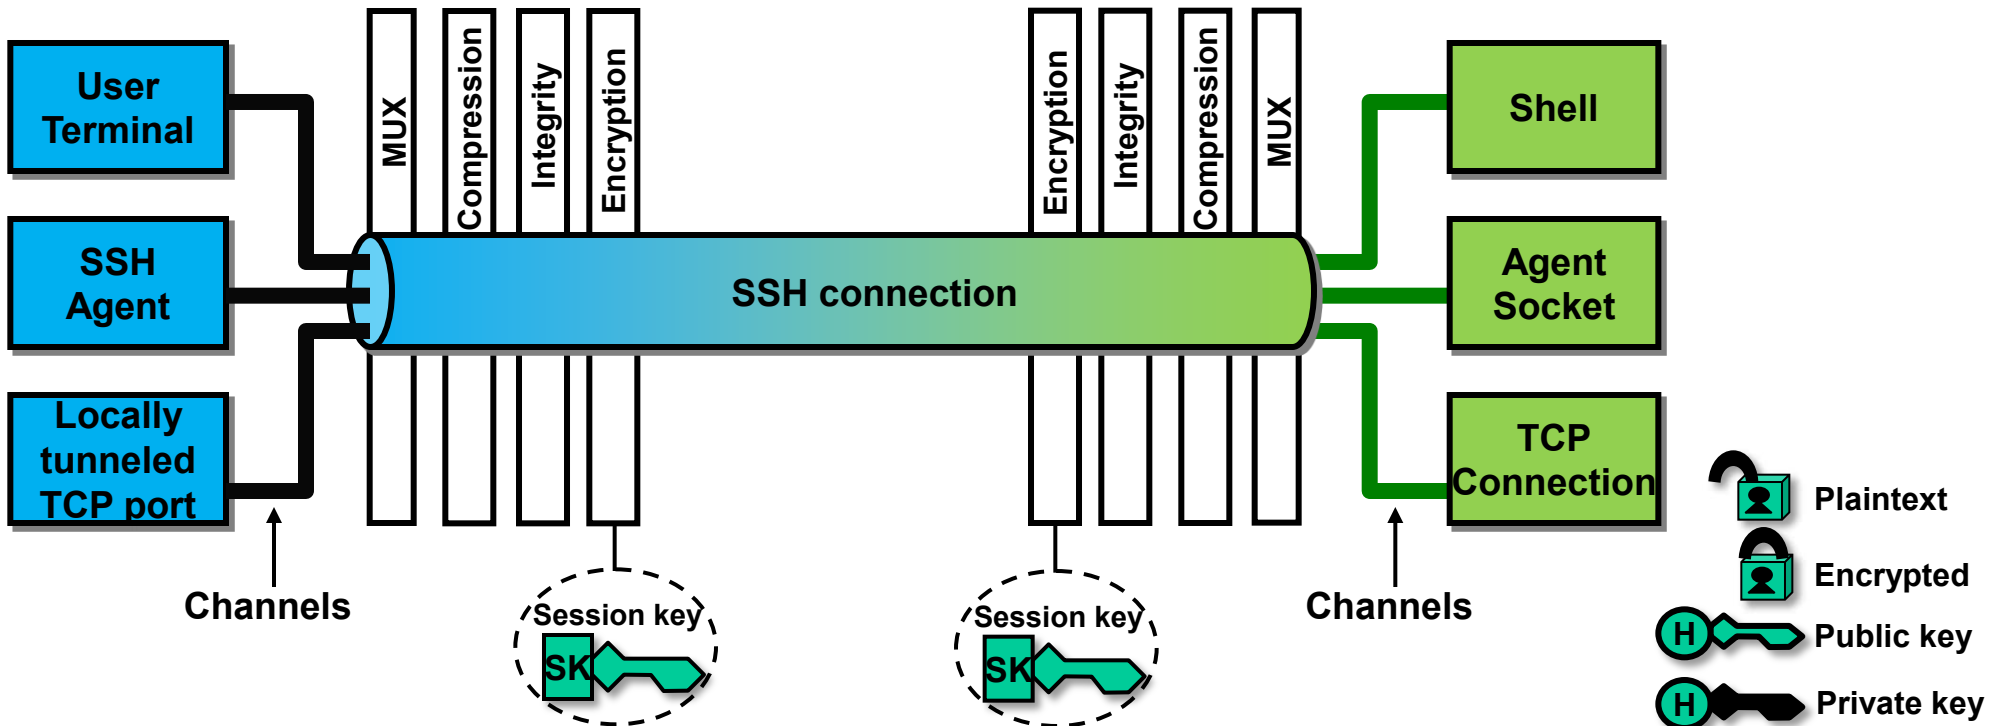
User Terminal

SSH Agent

Locally tunneled TCP port

Channels

MUX

Compression

Integrity

Encryption

SSH connection

Session key

SK

Encryption

Integrity

Compression

MUX

Session key

SK

Shell

Agent Socket

TCP Connection

Channels

Plaintext

Encrypted

H

Public key

H

Private key